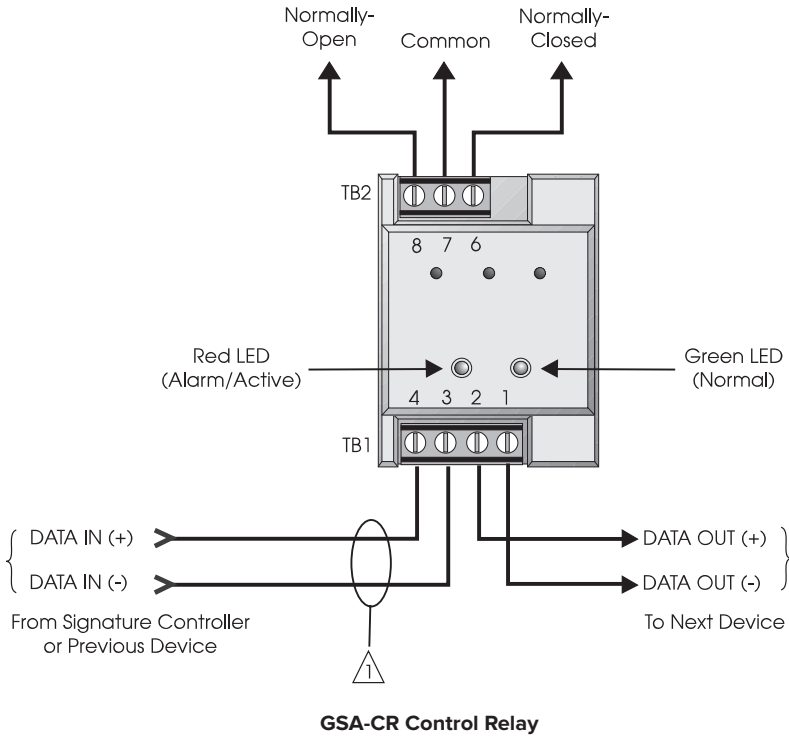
Normally-Open

Common

Normally-Closed

TB2

8 7 6

Red LED (Alarm/Active)

Green LED (Normal)

4 3 2 1

TB1

DATA IN (+)

DATA IN (-)

From Signature Controller or Previous Device

DATA OUT (+)

DATA OUT (-)

To Next Device

1

GSA-CR Control Relay